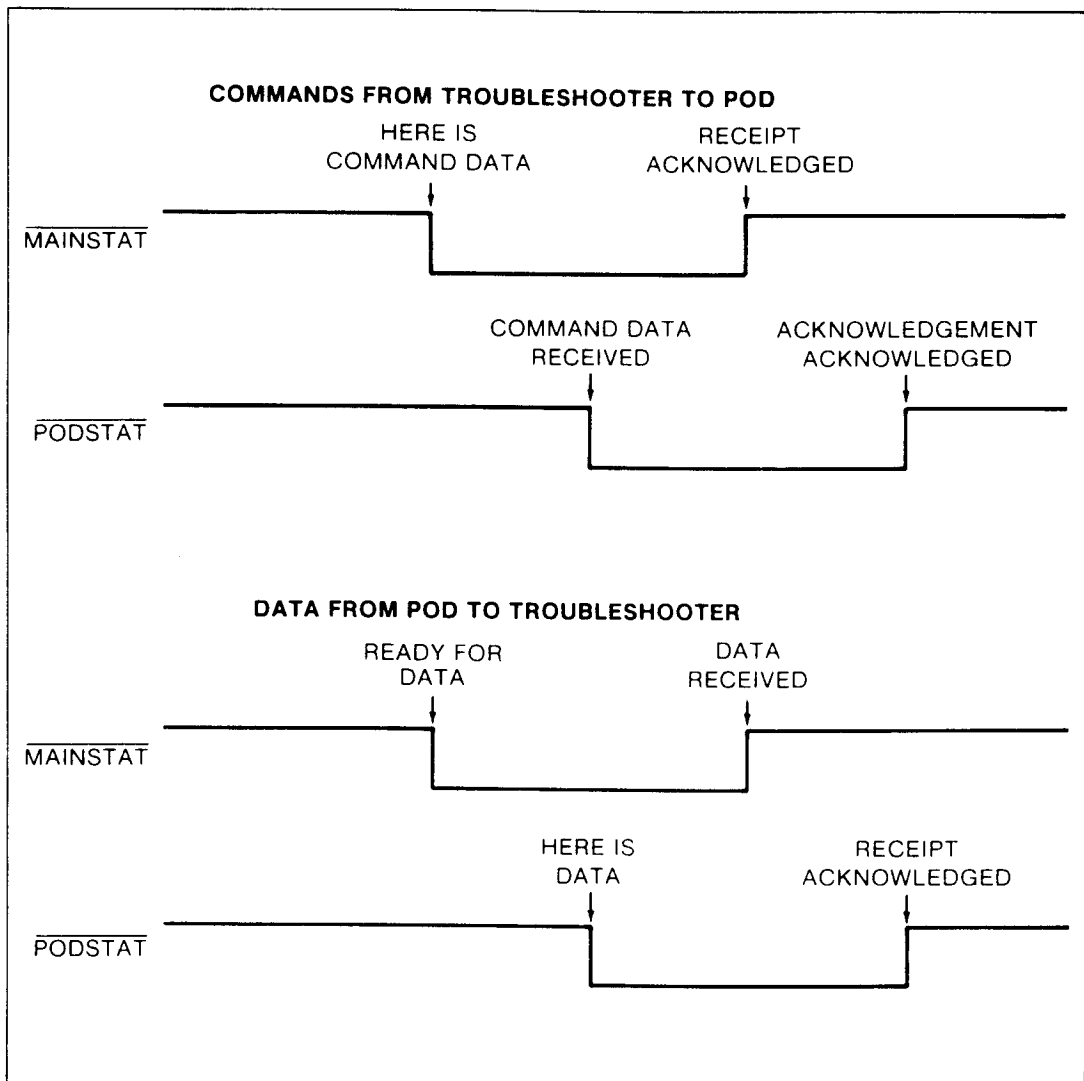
COMMANDS FROM TROUBLESHOOTER TO POD

HERE IS COMMAND DATA

RECEIPT ACKNOWLEDGED

$\overline{\text{MAINSTAT}}$

COMMAND DATA RECEIVED

ACKNOWLEDGEMENT ACKNOWLEDGED

$\overline{\text{PODSTAT}}$

DATA FROM POD TO TROUBLESHOOTER

READY FOR DATA

DATA RECEIVED

$\overline{\text{MAINSTAT}}$

HERE IS DATA

RECEIPT ACKNOWLEDGED

$\overline{\text{PODSTAT}}$